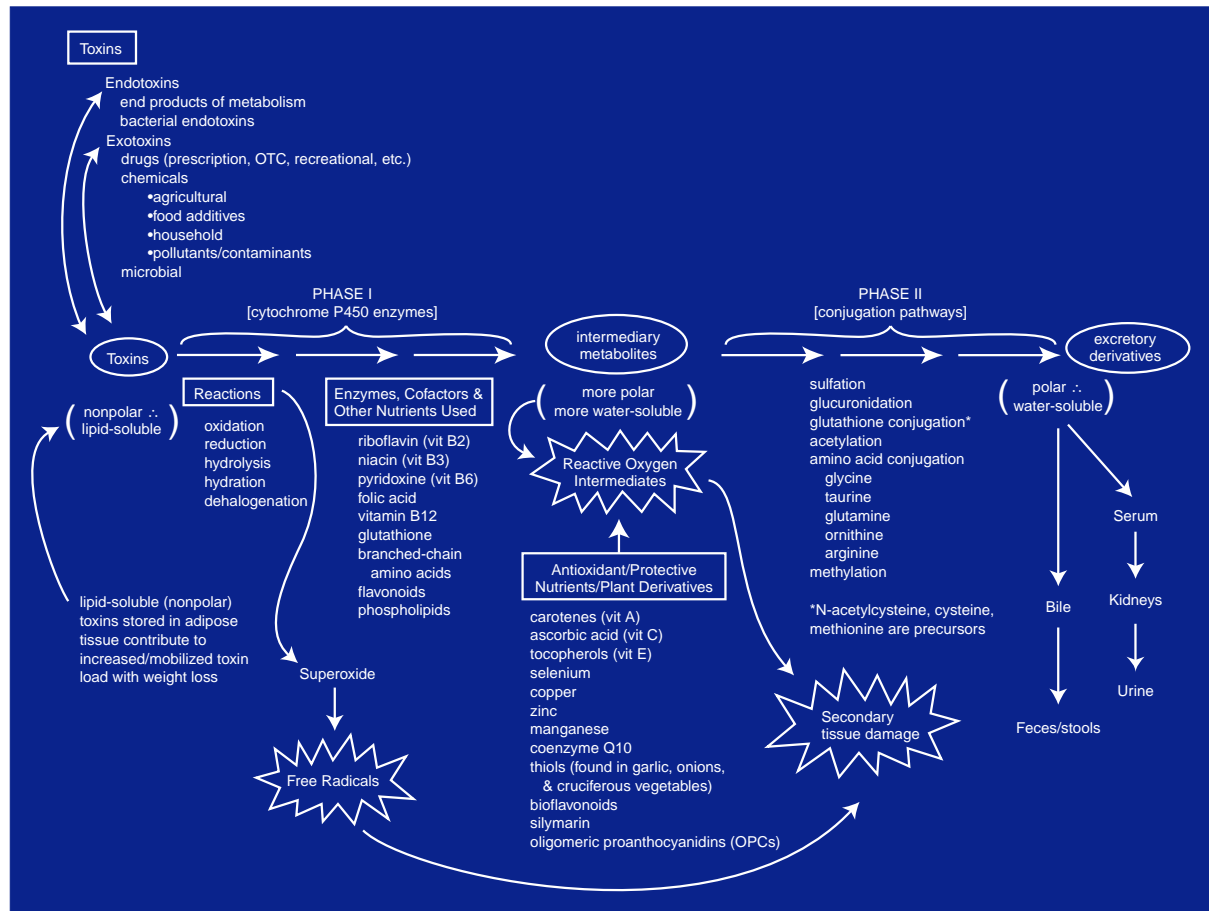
Toxins

Endotoxins
end products of metabolism
bacterial endotoxins
Exotoxins
drugs (prescription, OTC, recreational, etc.)
chemicals
•agricultural
•food additives
•household
•pollutants/contaminants
microbial

PHASE I
[cytochrome P450 enzymes]

PHASE II
[conjugation pathways]

Toxins

intermediary metabolites

excretory derivatives

nonpolar ∴ lipid-soluble

Reactions
oxidation
reduction
hydrolysis
hydration
dehalogenation

Enzymes, Cofactors & Other Nutrients Used
riboflavin (vit B2)
niacin (vit B3)
pyridoxine (vit B6)
folic acid
vitamin B12
glutathione
branched-chain amino acids
flavonoids
phospholipids

more polar
more water-soluble

Reactive Oxygen Intermediates

Antioxidant/Protective Nutrients/Plant Derivatives
carotenes (vit A)
ascorbic acid (vit C)
tocopherols (vit E)
selenium
copper
zinc
manganese
coenzyme Q10
thiols (found in garlic, onions, & cruciferous vegetables)
bioflavonoids
silymarin
oligomeric proanthocyanidins (OPCs)

sulfation
glucuronidation
glutathione conjugation*
acetylation
amino acid conjugation
glycine
taurine
glutamine
ornithine
arginine
methylation

*N-acetylcysteine, cysteine, methionine are precursors

polar ∴ water-soluble

Bile
Feces/stools

Serum
Kidneys
Urine

lipid-soluble (nonpolar) toxins stored in adipose tissue contribute to increased/mobilized toxin load with weight loss

Superoxide

Free Radicals

Secondary tissue damage